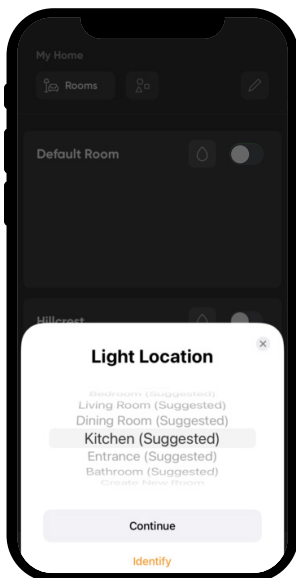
My Home

Rooms

Default Room

Hillcrest

Light Location

Bedroom (Suggested)
Living Room (Suggested)
Dining Room (Suggested)
Kitchen (Suggested)
Entrance (Suggested)
Bathroom (Suggested)
Create New Room

Continue

Identify